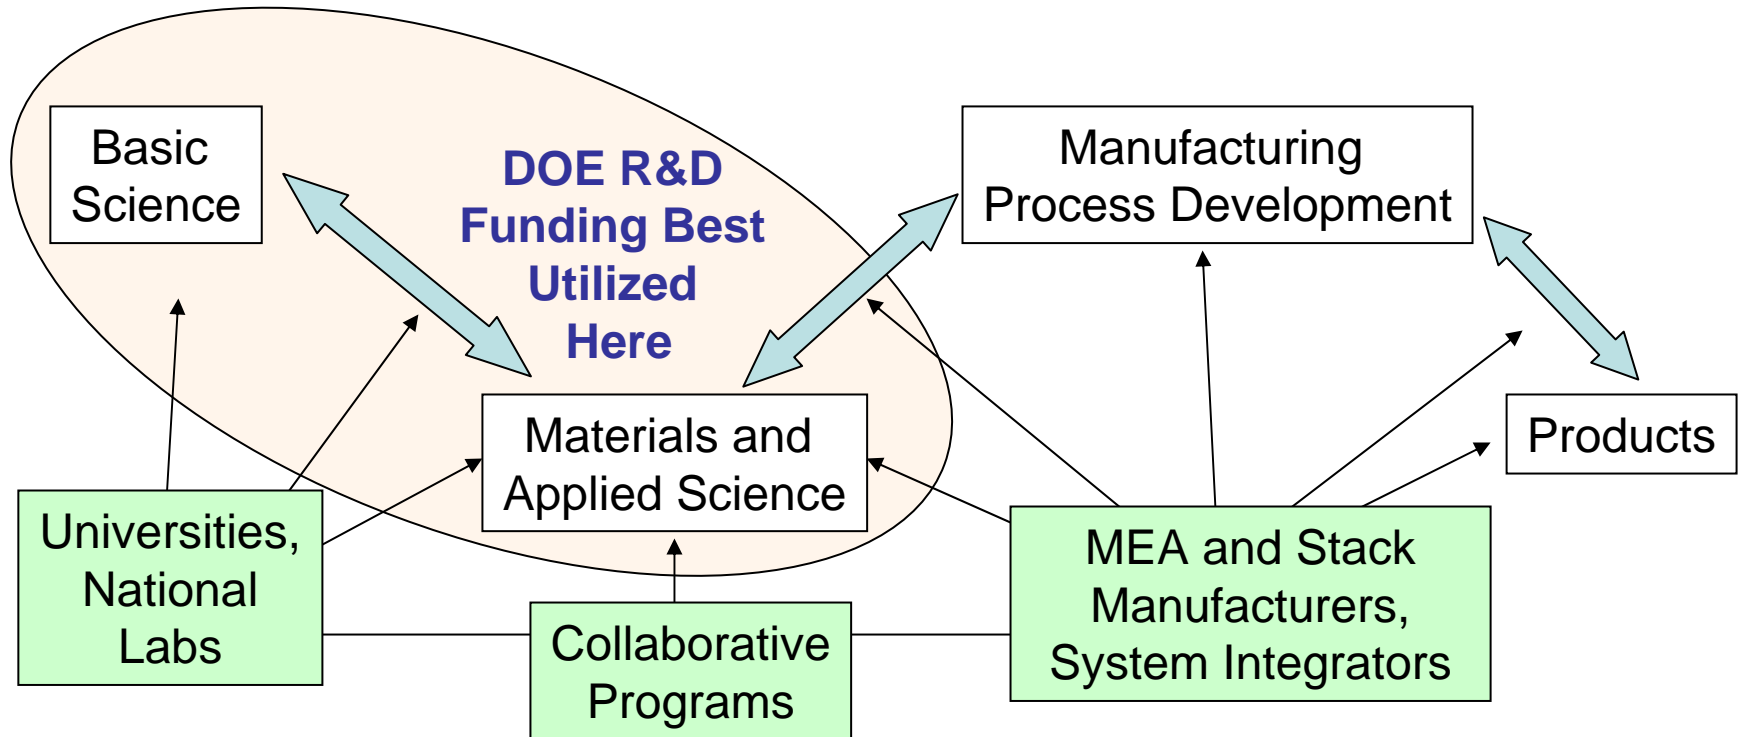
Basic Science

DOE R&D Funding Best Utilized Here

Manufacturing Process Development

Materials and Applied Science

Products

Universities, National Labs

Collaborative Programs

MEA and Stack Manufacturers, System Integrators